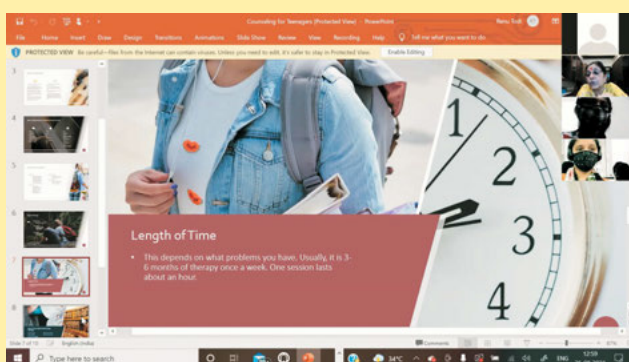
Counseling for Teenagers (Protected View) - PowerPoint

File Home Insert Draw Design Transitions Animations Slide Show Review View Recording Help Tell me what you want to do

PROTECTED VIEW Be careful—files from the Internet can contain viruses. Unless you need to edit, it's safer to stay in Protected View. Enable Editing

Length of Time

• This depends on what problems you have. Usually, it is 3-6 months of therapy once a week. One session lasts about an hour.

1
2
3
4

Slide 7 of 10 English (India)

Comments

Type here to search

34°C ENG 12:59